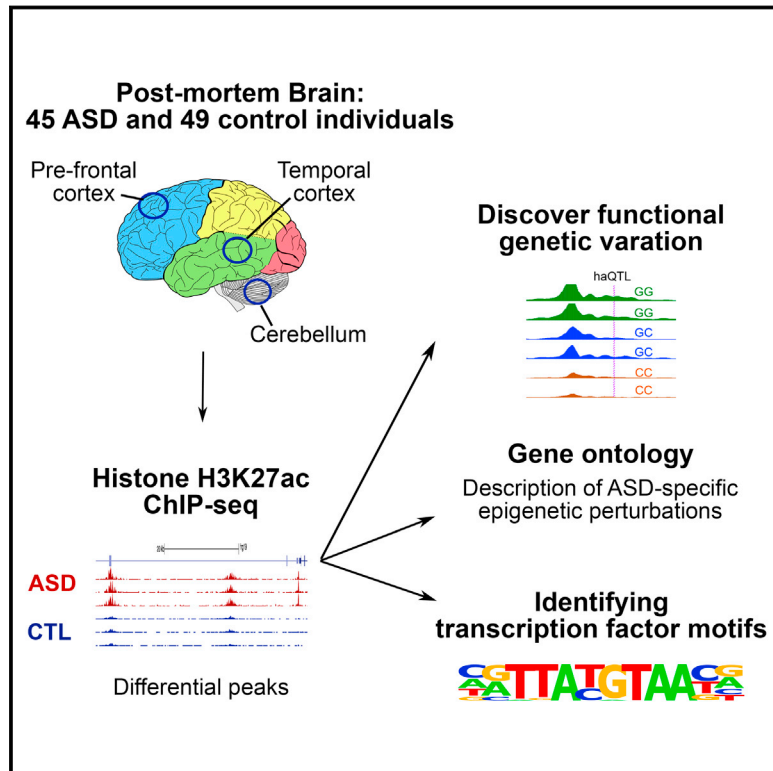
Post-mortem Brain:
45 ASD and 49 control individuals

Pre-frontal cortex

Temporal cortex

Cerebellum

Discover functional genetic varation

haQTL

GG
GG
GC
GC
CC
CC

Gene ontology

Description of ASD-specific epigenetic perturbations

Histone H3K27ac ChIP-seq

ASD

CTL

Differential peaks

Identifying transcription factor motifs

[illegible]